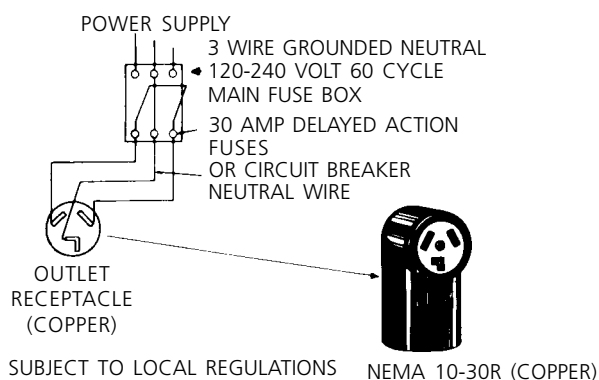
POWER SUPPLY

3 WIRE GROUNDED NEUTRAL
120-240 VOLT 60 CYCLE
MAIN FUSE BOX

30 AMP DELAYED ACTION
FUSES
OR CIRCUIT BREAKER

NEUTRAL WIRE

OUTLET
RECEPTACLE
(COPPER)

SUBJECT TO LOCAL REGULATIONS

NEMA 10-30R (COPPER)